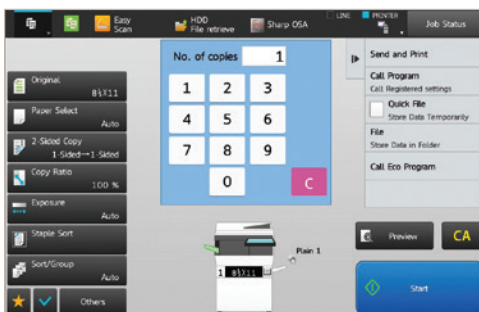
Easy Scan

HDD File retrieve

Sharp OSA

LINE

PRINTER

Job Status

No. of copies 1

1 2 3
4 5 6
7 8 9
0

C

Send and Print

Call Program
Call Registered settings

Quick File
Store Data Temporarily

File
Store Data in Folder

Call Eco Program

Original
8½x11

Paper Select
Auto

2-Sided Copy
1-Sided→1-Sided

Copy Ratio
100 %

Exposure
Auto

Staple Sort

Sort/Group
Auto

Others

Plain 1

1 8½x11

Preview

CA

Start